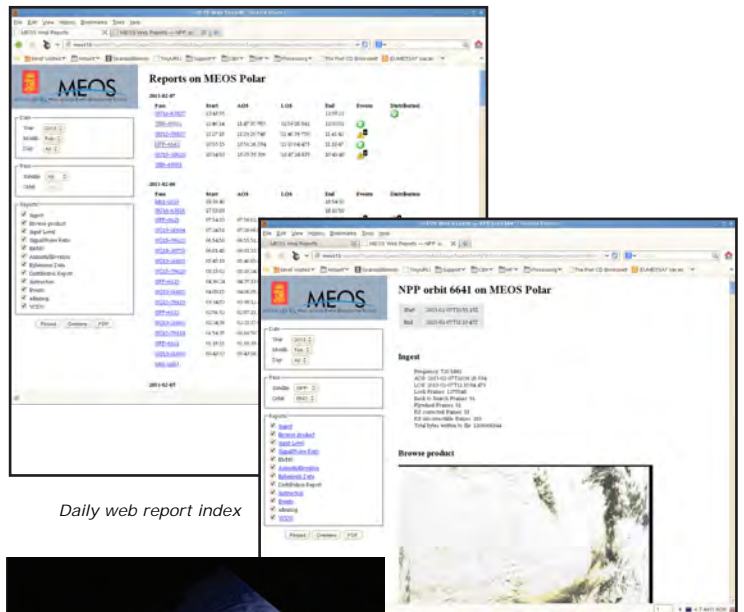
MEOS

Reports on MEOS Polar

Pass | Start | AOS | LOS | End | Events | Distributed

Date
Year 2013
Month Feb
Day All

Pass
Satellite All

Reports
Ingest
Browse product
Input Level
Signal/Noise Ratio
BMRU
Azimuth/Elevation
Ephemeris Data
Distribution Report
Subtraction
Events
eBusing
WCDV

Daily web report index

MEOS

NPP orbit 6641 on MEOS Polar

Date
Year 2013
Month Feb
Day All

Pass
Satellite NPP
Orbit 6641

Reports
Ingest
Browse product
Input Level
Signal/Noise Ratio
BMRU
Azimuth/Elevation
Ephemeris Data
Distribution Report
Subtraction
Events
eBusing
WCDV

Ingest

Browse product